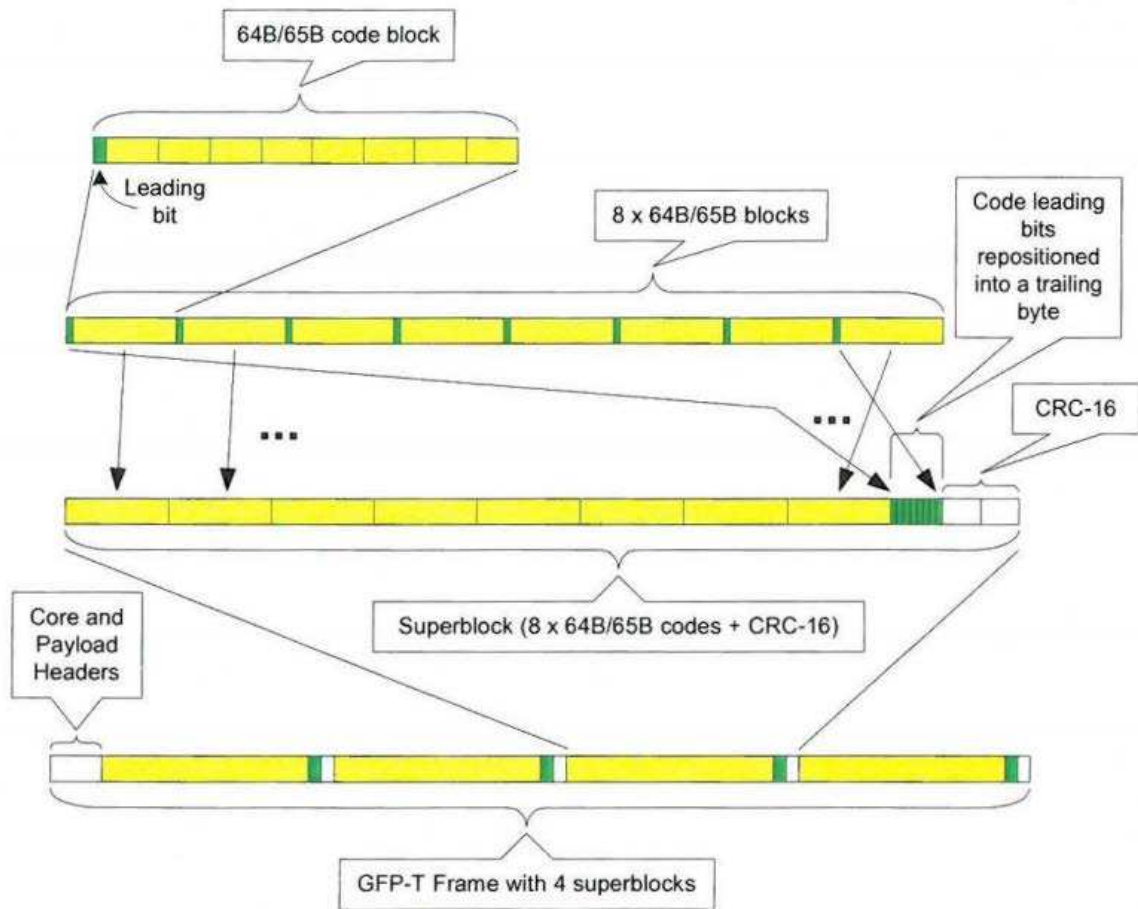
64B/65B code block

Leading bit

8 x 64B/65B blocks

Code leading bits repositioned into a trailing byte

CRC-16

...

...

Superblock (8 x 64B/65B codes + CRC-16)

Core and Payload Headers

GFP-T Frame with 4 superblocks